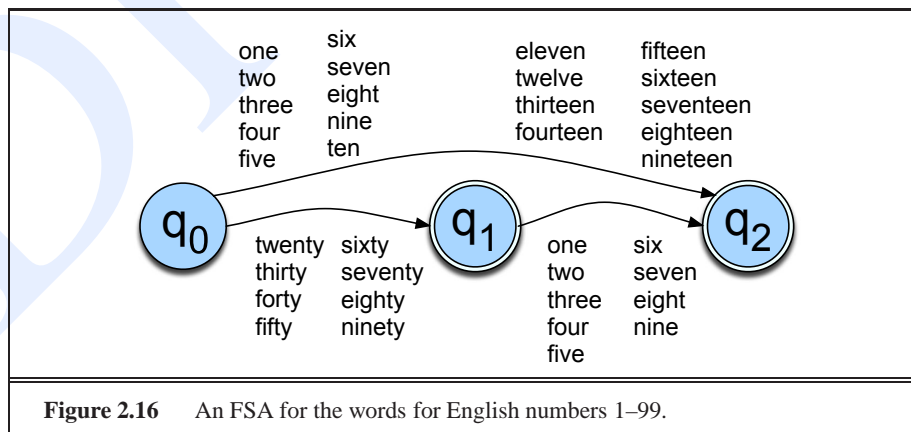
one
two
three
four
five

six
seven
eight
nine
ten

eleven
twelve
thirteen
fourteen

fifteen
sixteen
seventeen
eighteen
nineteen

$q_0$

$q_1$

$q_2$

twenty
thirty
forty
fifty

sixty
seventy
eighty
ninety

one
two
three
four
five

six
seven
eight
nine

**Figure 2.16** An FSA for the words for English numbers 1–99.